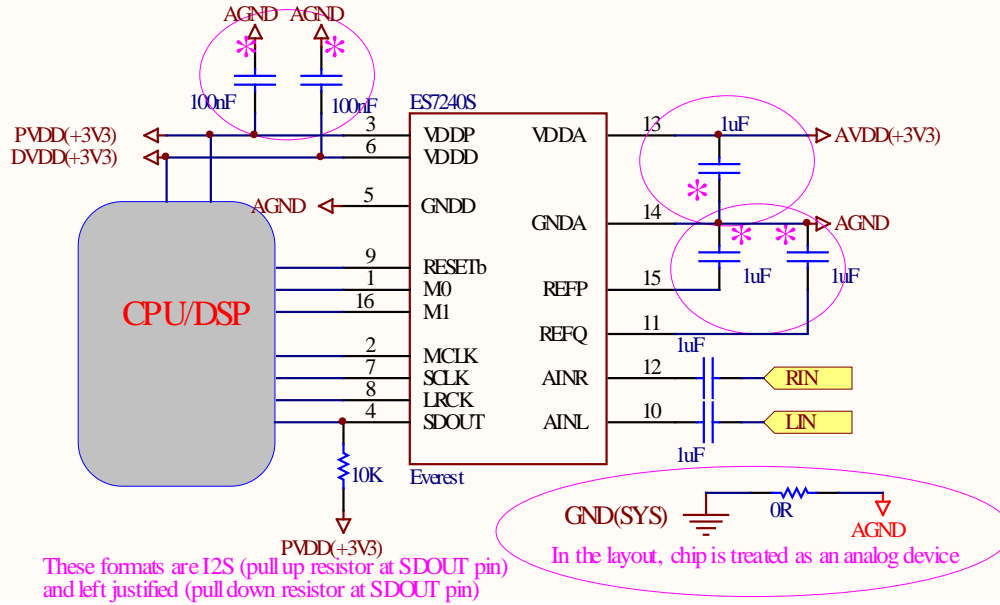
AGND AGND

100nF 100nF

ES7240S

PVDD(+3V3)
DVDD(+3V3)

3 VDDP
6 VDDD
5 GNDD
AGND

9 RESETb
1 M0
16 M1
2 MCLK
7 SCLK
8 LRCK
4 SDOUT

VDDA 13
GNDA 14
REFP 15
REFQ 11
AINR 12
AINL 10

1uF
AVDD(+3V3)
AGND
1uF 1uF
1uF
RIN
LIN
1uF

CPU/DSP

Everest

10K

PVDD(+3V3)

GND(SYS)
0R
AGND
In the layout, chip is treated as an analog device

These formats are I2S (pull up resistor at SDOUT pin) and left justified (pull down resistor at SDOUT pin)